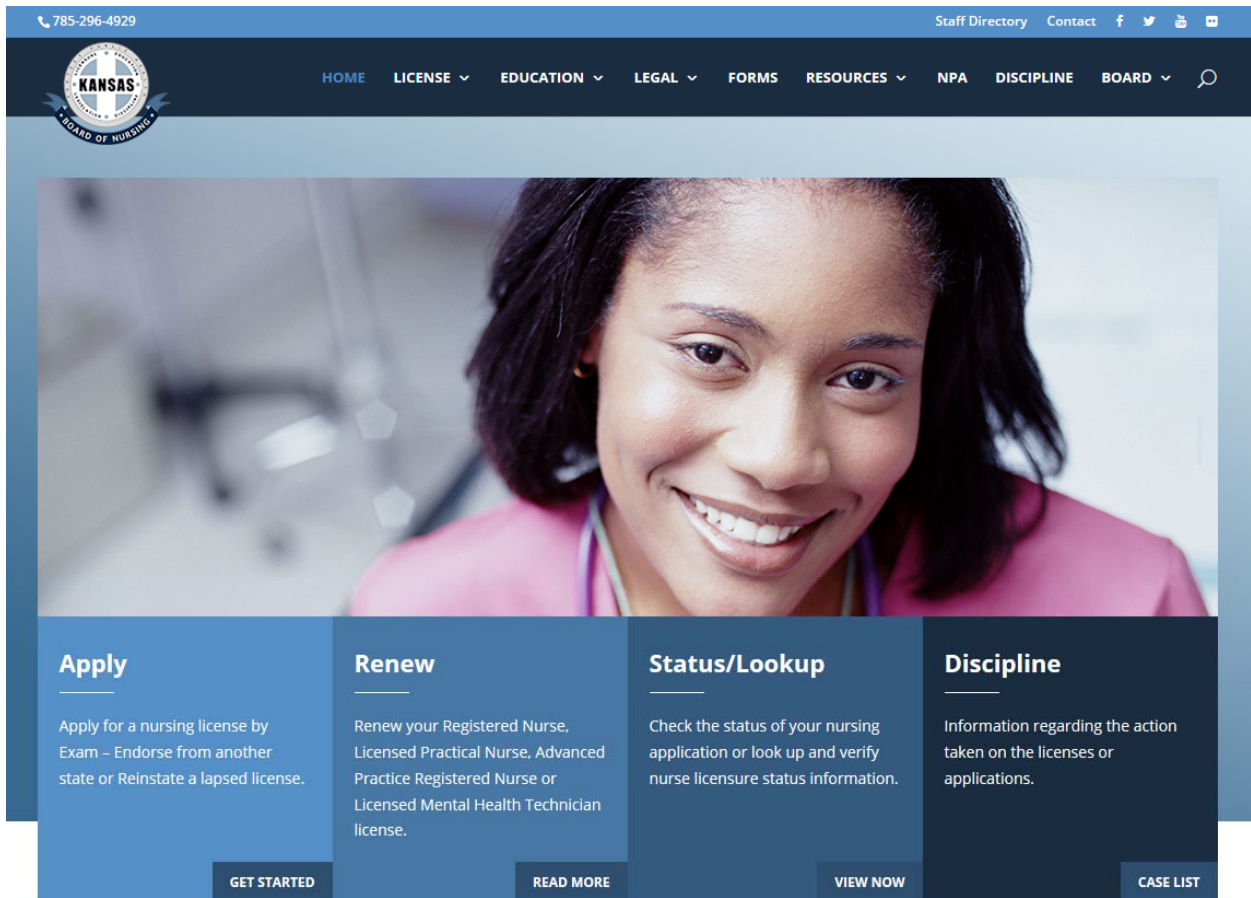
785-296-4929

Staff Directory Contact

KANSAS
BOARD OF NURSING

HOME LICENSE EDUCATION LEGAL FORMS RESOURCES NPA DISCIPLINE BOARD

Apply

Apply for a nursing license by Exam – Endorse from another state or Reinstate a lapsed license.

GET STARTED

Renew

Renew your Registered Nurse, Licensed Practical Nurse, Advanced Practice Registered Nurse or Licensed Mental Health Technician license.

READ MORE

Status/Lookup

Check the status of your nursing application or look up and verify nurse licensure status information.

VIEW NOW

Discipline

Information regarding the action taken on the licenses or applications.

CASE LIST